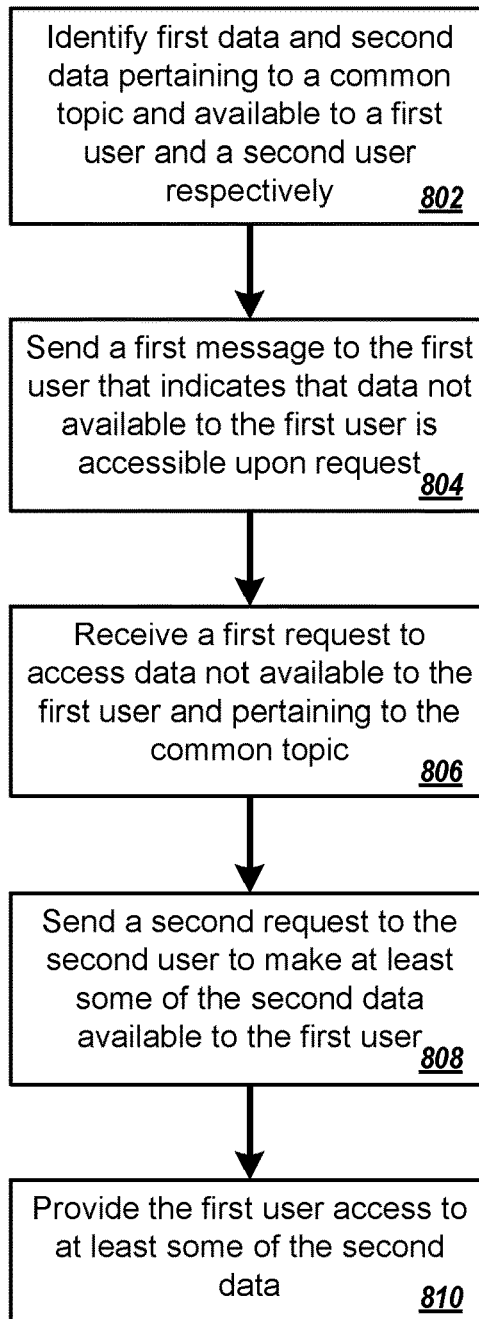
Identify first data and second data pertaining to a common topic and available to a first user and a second user respectively 802

Send a first message to the first user that indicates that data not available to the first user is accessible upon request 804

Receive a first request to access data not available to the first user and pertaining to the common topic 806

Send a second request to the second user to make at least some of the second data available to the first user 808

Provide the first user access to at least some of the second data 810